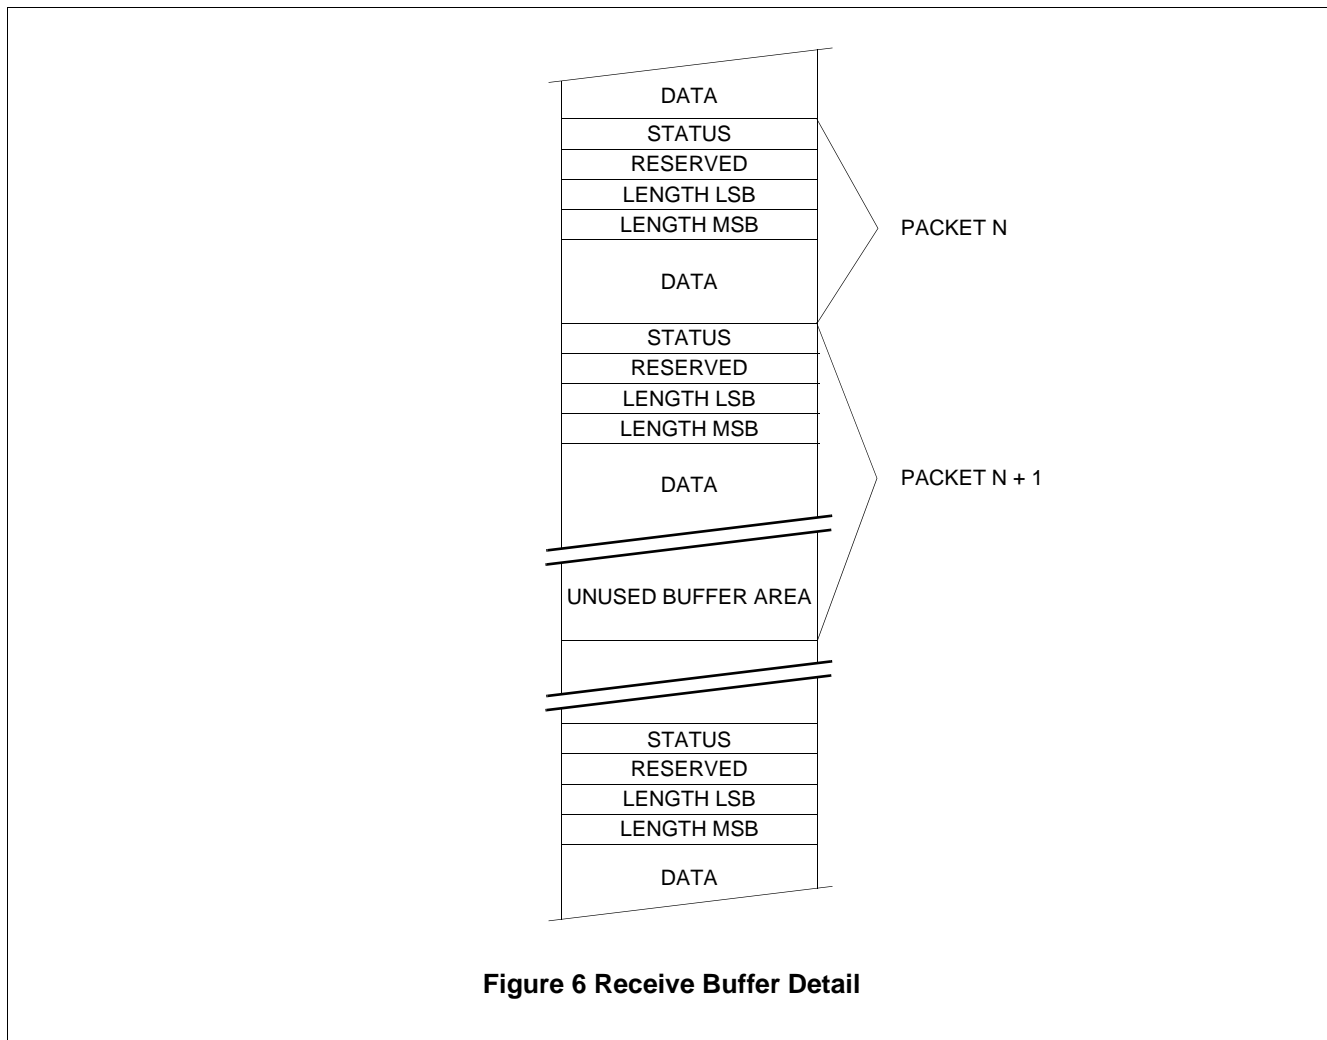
DATA
STATUS
RESERVED
LENGTH LSB
LENGTH MSB
DATA
PACKET N
STATUS
RESERVED
LENGTH LSB
LENGTH MSB
DATA
PACKET N + 1
UNUSED BUFFER AREA
STATUS
RESERVED
LENGTH LSB
LENGTH MSB
DATA

**Figure 6 Receive Buffer Detail**